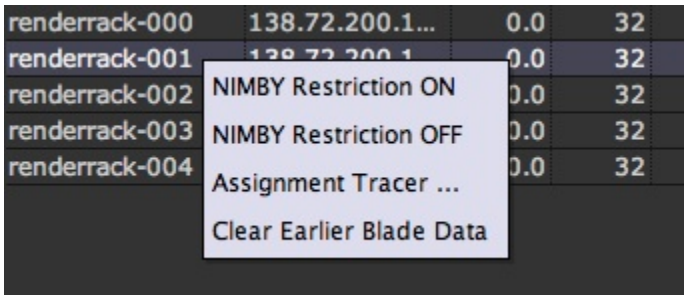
| | | | |
|---|---|---|---|
| renderrack-000 | 138.72.200.1... | 0.0 | 32 |
| renderrack-001 | 138.72.200.1 | 0.0 | 32 |
| renderrack-002 | | 0.0 | 32 |
| renderrack-003 | | 0.0 | 32 |
| renderrack-004 | | 0.0 | 32 |

NIMBY Restriction ON
NIMBY Restriction OFF
Assignment Tracer ...
Clear Earlier Blade Data